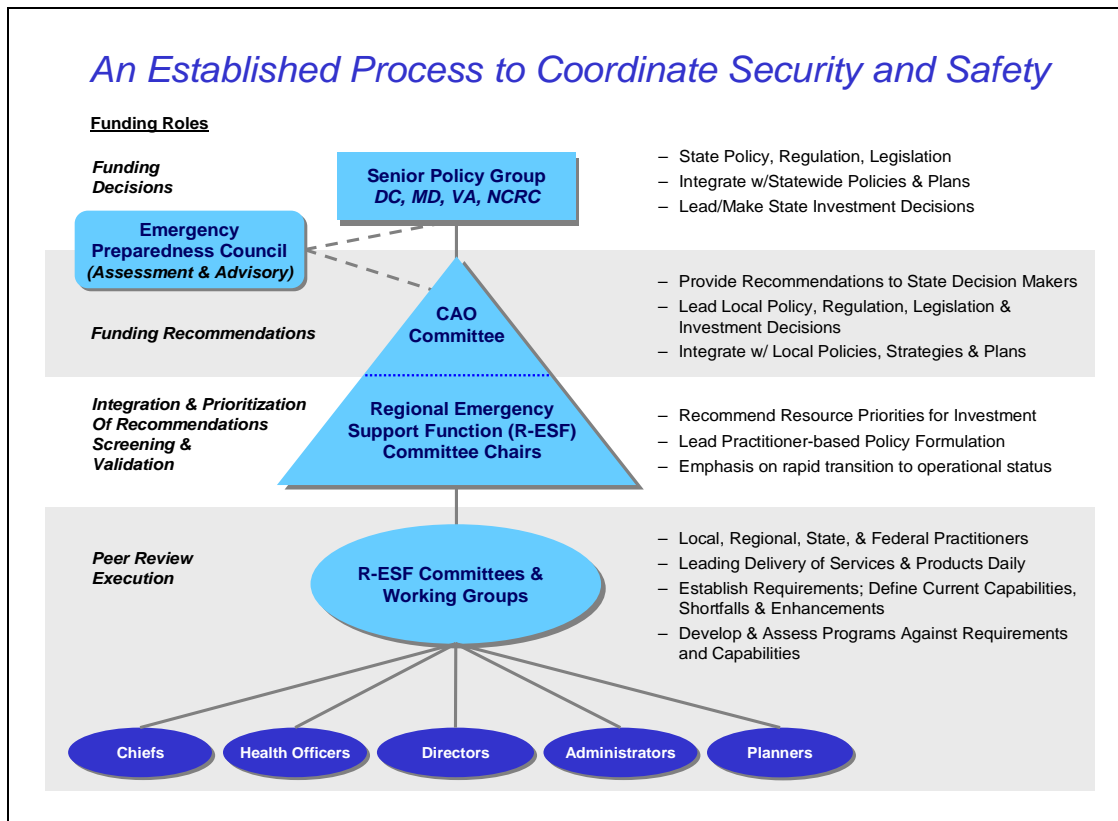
An Established Process to Coordinate Security and Safety

Funding Roles

Funding Decisions

Senior Policy Group
DC, MD, VA, NCRC

– State Policy, Regulation, Legislation
– Integrate w/Statewide Policies & Plans
– Lead/Make State Investment Decisions

Emergency Preparedness Council
(Assessment & Advisory)

Funding Recommendations

CAO Committee

– Provide Recommendations to State Decision Makers
– Lead Local Policy, Regulation, Legislation & Investment Decisions
– Integrate w/ Local Policies, Strategies & Plans

Integration & Prioritization Of Recommendations Screening & Validation

Regional Emergency Support Function (R-ESF) Committee Chairs

– Recommend Resource Priorities for Investment
– Lead Practitioner-based Policy Formulation
– Emphasis on rapid transition to operational status

Peer Review Execution

R-ESF Committees & Working Groups

– Local, Regional, State, & Federal Practitioners
– Leading Delivery of Services & Products Daily
– Establish Requirements; Define Current Capabilities, Shortfalls & Enhancements
– Develop & Assess Programs Against Requirements and Capabilities

Chiefs
Health Officers
Directors
Administrators
Planners